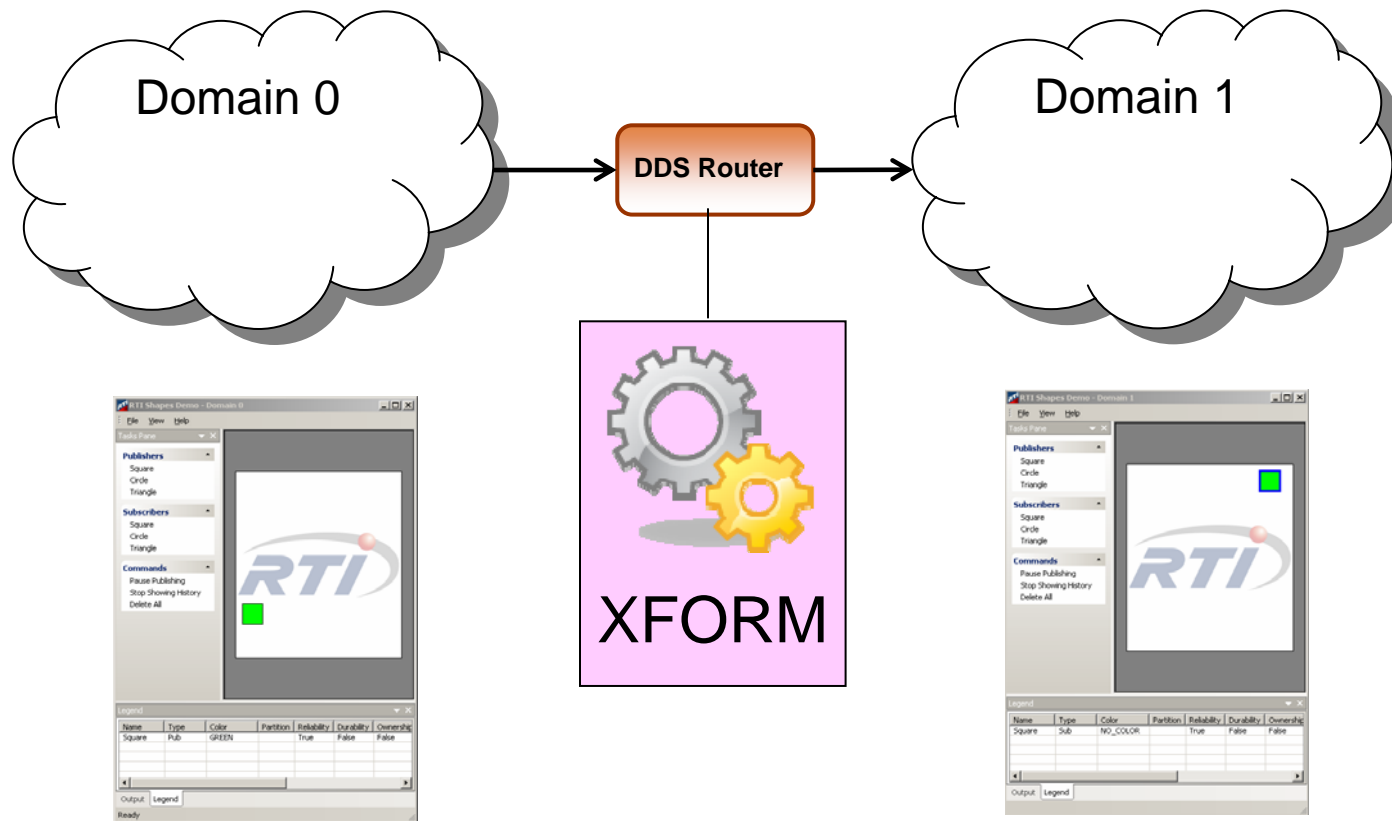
Domain 0

DDS Router

Domain 1

XFORM

RTI Shapes Demo - Domain 0
File View Help
Tasks Pane
Publishers
Square
Circle
Triangle
Subscribers
Square
Circle
Triangle
Commands
Pause Publishing
Stop Showing History
Delete All
RTI
Legend

| Name | Type | Color | Partition | Reliability | Durability | Ownership |
|---|---|---|---|---|---|---|
| Square | Pub | GREEN | | True | False | False |

Output Legend
Ready

RTI Shapes Demo - Domain 1
File View Help
Tasks Pane
Publishers
Square
Circle
Triangle
Subscribers
Square
Circle
Triangle
Commands
Pause Publishing
Stop Showing History
Delete All
RTI
Legend

| Name | Type | Color | Partition | Reliability | Durability | Ownership |
|---|---|---|---|---|---|---|
| Square | Sub | NO_COLOR | | True | False | False |

Output Legend